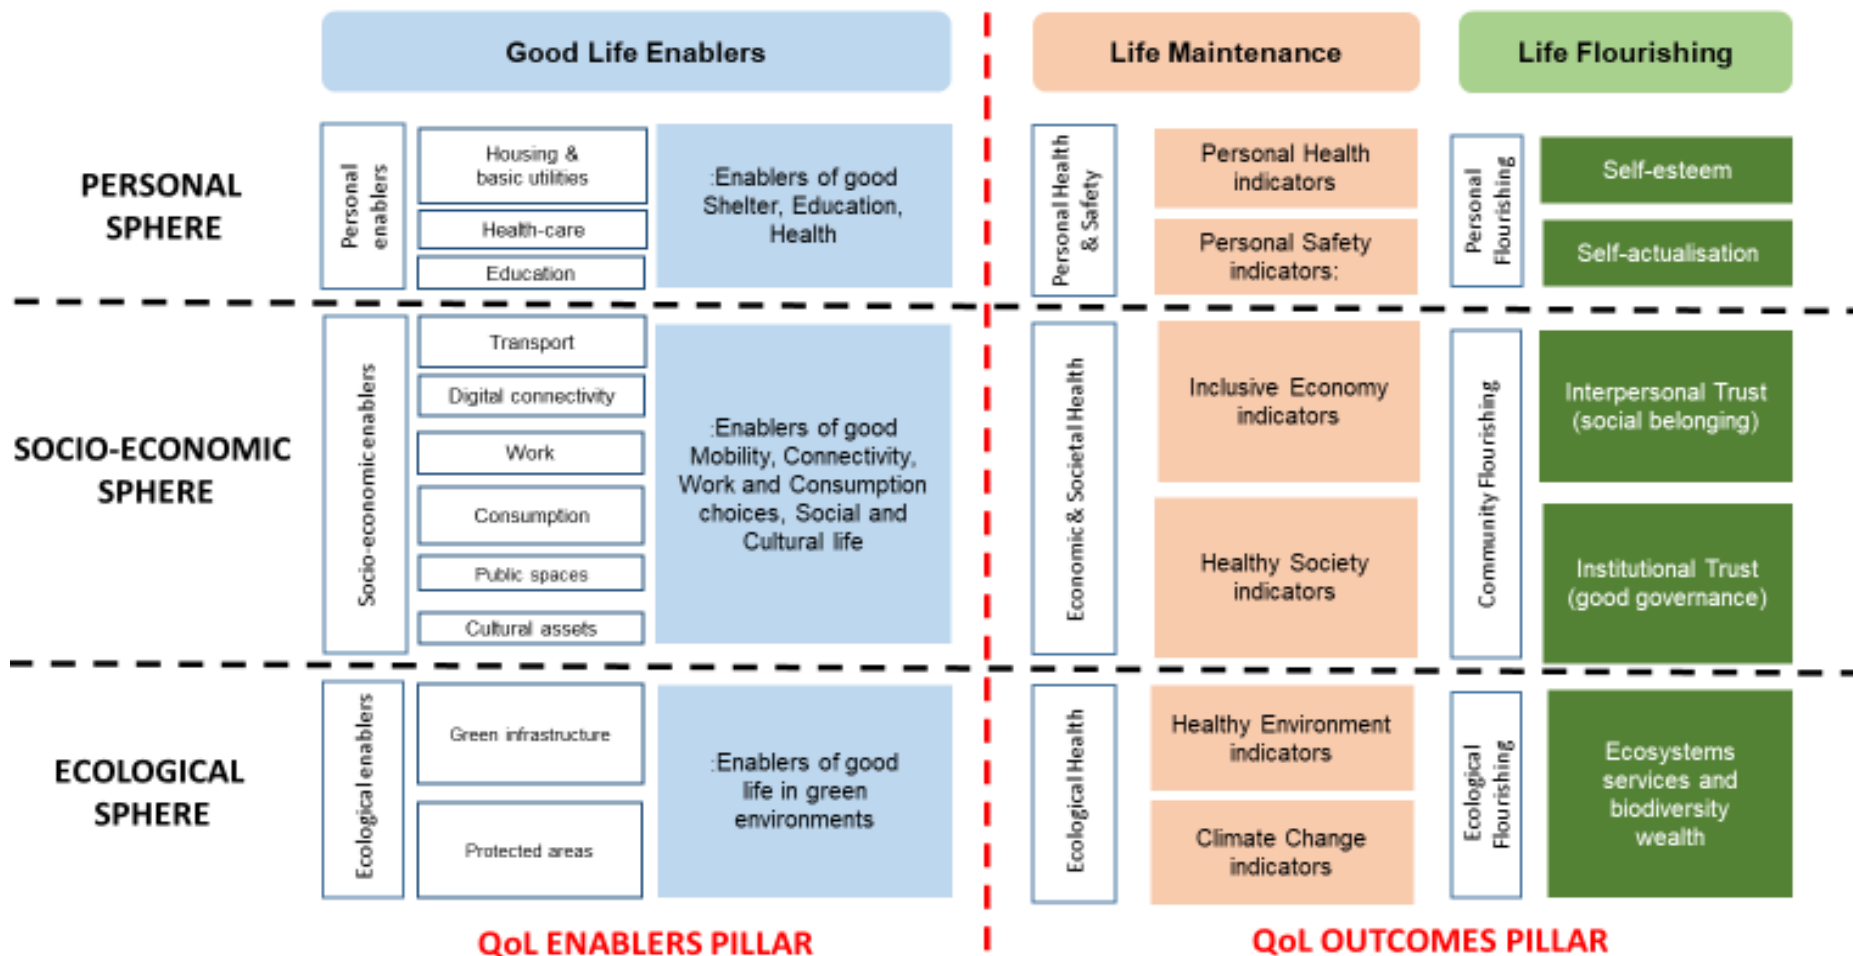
Good Life Enablers

Life Maintenance

Life Flourishing

PERSONAL SPHERE

Personal enablers

Housing & basic utilities

Health-care

Education

:Enablers of good Shelter, Education, Health

Personal Health & Safety

Personal Health indicators

Personal Safety indicators:

Personal Flourishing

Self-esteem

Self-actualisation

SOCIO-ECONOMIC SPHERE

Socio-economic enablers

Transport

Digital connectivity

Work

Consumption

Public spaces

Cultural assets

:Enablers of good Mobility, Connectivity, Work and Consumption choices, Social and Cultural life

Economic & Societal Health

Inclusive Economy indicators

Healthy Society indicators

Community Flourishing

Interpersonal Trust (social belonging)

Institutional Trust (good governance)

ECOLOGICAL SPHERE

Ecological enablers

Green infrastructure

Protected areas

:Enablers of good life in green environments

Ecological Health

Healthy Environment indicators

Climate Change indicators

Ecological Flourishing

Ecosystems services and biodiversity wealth

QoL ENABLERS PILLAR

QoL OUTCOMES PILLAR